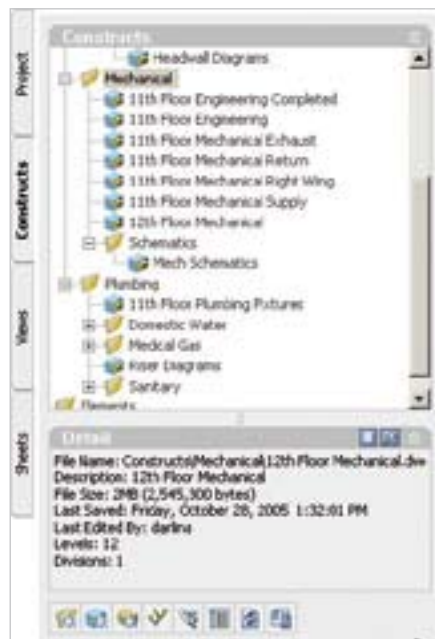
Project

Constructs

Views

Sheets

Constructs

Headwall Diagrams

Mechanical

11th Floor Engineering Completed

11th Floor Engineering

11th Floor Mechanical Exhaust

11th Floor Mechanical Return

11th Floor Mechanical Right Wing

11th Floor Mechanical Supply

12th Floor Mechanical

Schematics

Mech Schematics

Plumbing

11th Floor Plumbing Fixtures

Domestic Water

Medical Gas

Riser Diagrams

Sanitary

Elements

Detail

File Name: Constructs\Mechanical\12th Floor Mechanical.dw

Description: 12th Floor Mechanical

File Size: 2MB (2,545,300 bytes)

Last Saved: Friday, October 28, 2005 1:32:01 PM

Last Edited By: darlina

Levels: 12

Divisions: 1